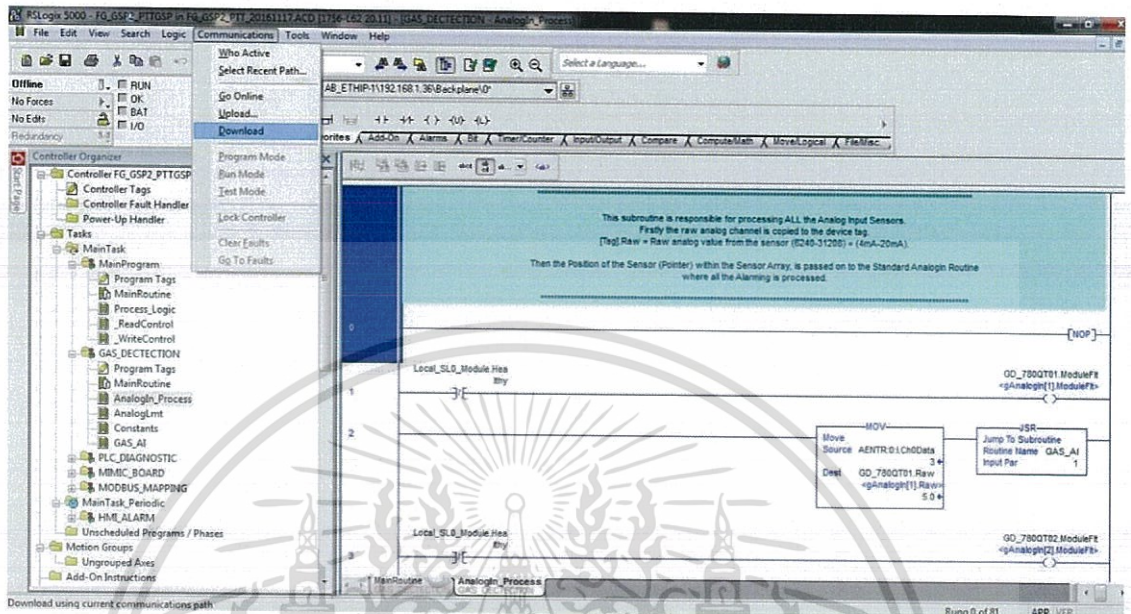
RSLogix 5000 - FG_GSP2_PTTGSP in FG_GSP2_PTT_20161117.ACD [1756-L62 20.11] - [GAS_DECTECTION - AnalogIn_Process]

File Edit View Search Logic Communications Tools Window Help

Who Active
Select Recent Path...
Go Online
Upload...
Download
Program Mode
Run Mode
Test Mode
Lock Controller
Clear Faults
Go To Faults

Select a Language...

Offline
No Forces
No Edits
Redundancy
RUN
OK
BAT
I/O

AB_ETHIP-1\192.168.1.36\Backplane\0*

Favorites Add-On Alarms Bit Timer/Counter Input/Output Compare Compute/Math Move/Logical File/Misc

Controller Organizer
Controller FG_GSP2_PTTGSP
Controller Tags
Controller Fault Handler
Power-Up Handler
Tasks
MainTask
MainProgram
Program Tags
MainRoutine
Process_Logic
_ReadControl
_WriteControl
GAS_DECTECTION
Program Tags
MainRoutine
AnalogIn_Process
AnalogLmt
Constants
GAS_AI
PLC_DIAGNOSTIC
MIMIC_BOARD
MODBUS_MAPPING
MainTask_Periodic
HMI_ALARM
Unscheduled Programs / Phases
Motion Groups
Ungrouped Axes
Add-On Instructions

This subroutine is responsible for processing ALL the Analog Input Sensors.
Firstly the raw analog channel is copied to the device tag.
[Tag].Raw = Raw analog value from the sensor (6240-31208) = (4mA-20mA).

Then the Position of the Sensor (Pointer) within the Sensor Array, is passed on to the Standard AnalogIn Routine where all the Alarming is processed.

0
NOP

1
Local_SL0_Module.Healthy
GD_780QT01.ModuleFlt
<gAnalogIn[1].ModuleFlt>

2
MOV
Move
Source AENTR:0:I.Ch0Data
3
Dest GD_780QT01.Raw
<gAnalogIn[1].Raw>
5.0
JSR
Jump To Subroutine
Routine Name GAS_AI
Input Par 1

3
Local_SL0_Module.Healthy
GD_780QT02.ModuleFlt
<gAnalogIn[2].ModuleFlt>

MainRoutine
AnalogIn_Process
GAS_DECTECTION

Download using current communications path
Rung 0 of 81
APP VER